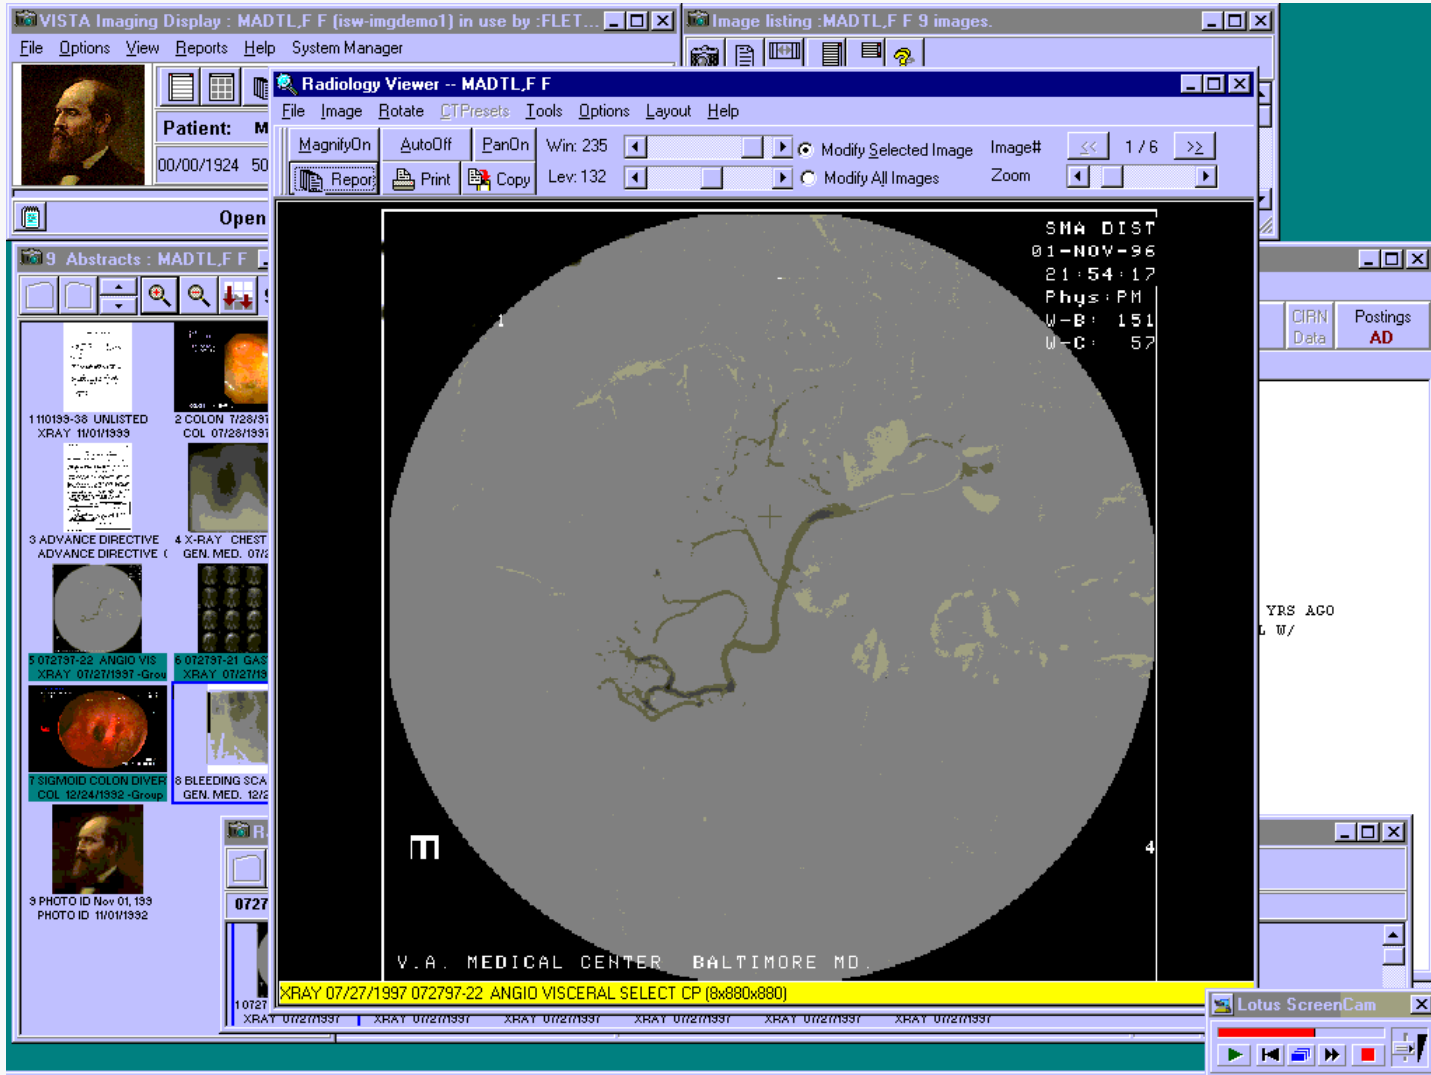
VISTA Imaging Display : MADTL,F F (isw-imgdemo1) in use by :FLET...
File Options View Reports Help System Manager
Patient: M
00/00/1924 50
Open

Image listing :MADTL,F F 9 images.

Radiology Viewer -- MADTL,F F
File Image Rotate CTPresets Tools Options Layout Help
MagnifyOn AutoOff PanOn Win: 235 Modify Selected Image Image# << 1 / 6 >>
Report Print Copy Lev: 132 Modify All Images Zoom

SMA DIST
01-NOV-96
21:54:17
Phys:PM
W-B: 151
W-C: 57
1
4
V.A. MEDICAL CENTER BALTIMORE MD.
XRAY 07/27/1997 072797-22 ANGIO VISCERAL SELECT CP (8x880x880)

9 Abstracts : MADTL,F F
1 110199-38 UNLISTED XRAY 11/01/1999
2 COLON 7/28/97 COL 07/28/1997
3 ADVANCE DIRECTIVE ADVANCE DIRECTIVE (
4 X-RAY CHEST GEN. MED. 07/2
5 072797-22 ANGIO VIS XRAY 07/27/1997 -Grou
6 072797-21 GAS XRAY 07/27/19
7 SIGMOID COLON DIVER COL 12/24/1992 -Group
8 BLEEDING SCA GEN. MED. 12/2
9 PHOTO ID Nov 01, 199 PHOTO ID 11/01/1992

0727
1 0727
XRAY 07/27/1997 XRAY 07/27/1997 XRAY 07/27/1997 XRAY 07/27/1997 XRAY 07/27/1997 XRAY 07/27/1997

CIRN Data
Postings AD
YRS AGO
L W/

Lotus ScreenCam